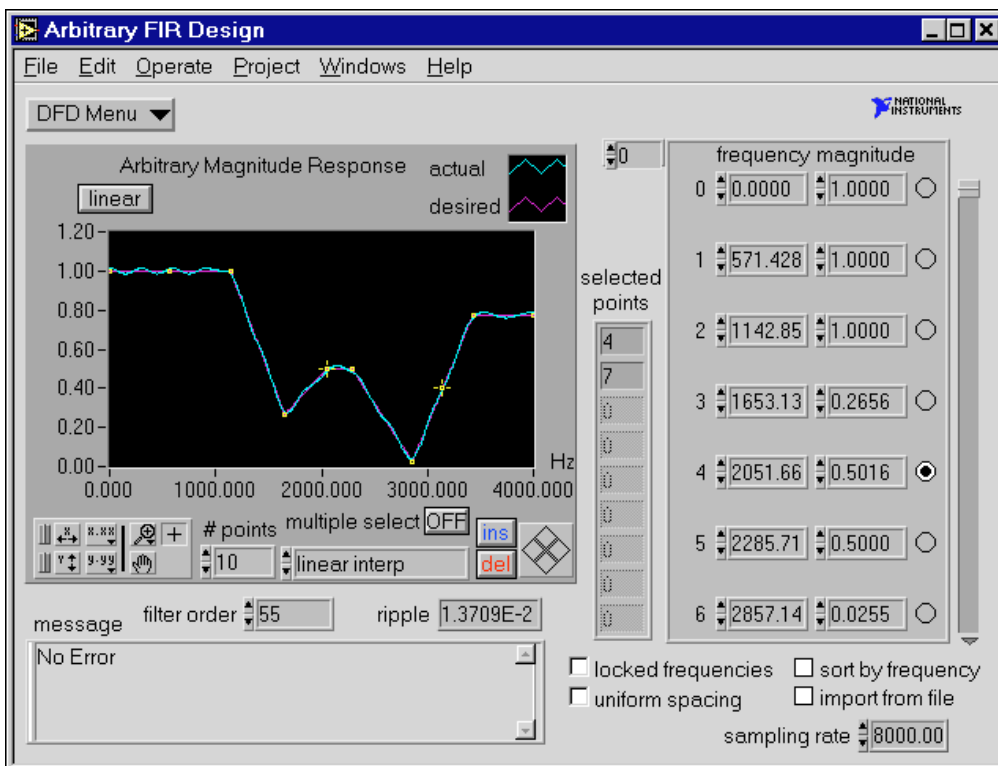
Arbitrary FIR Design

File Edit Operate Project Windows Help

DFD Menu

NATIONAL INSTRUMENTS

Arbitrary Magnitude Response

linear

actual

desired

1.20
1.00
0.80
0.60
0.40
0.20
0.00

Hz

0.000 1000.000 2000.000 3000.000 4000.000

x.xx
y.yy

# points

10

multiple select OFF

linear interp

ins

del

0

selected points

4
7
0
0
0
0
0
0
0

frequency magnitude

0 0.0000 1.0000
1 571.428 1.0000
2 1142.85 1.0000
3 1653.13 0.2656
4 2051.66 0.5016
5 2285.71 0.5000
6 2857.14 0.0255

message

filter order 55

ripple 1.3709E-2

No Error

locked frequencies

uniform spacing

sort by frequency

import from file

sampling rate 8000.00